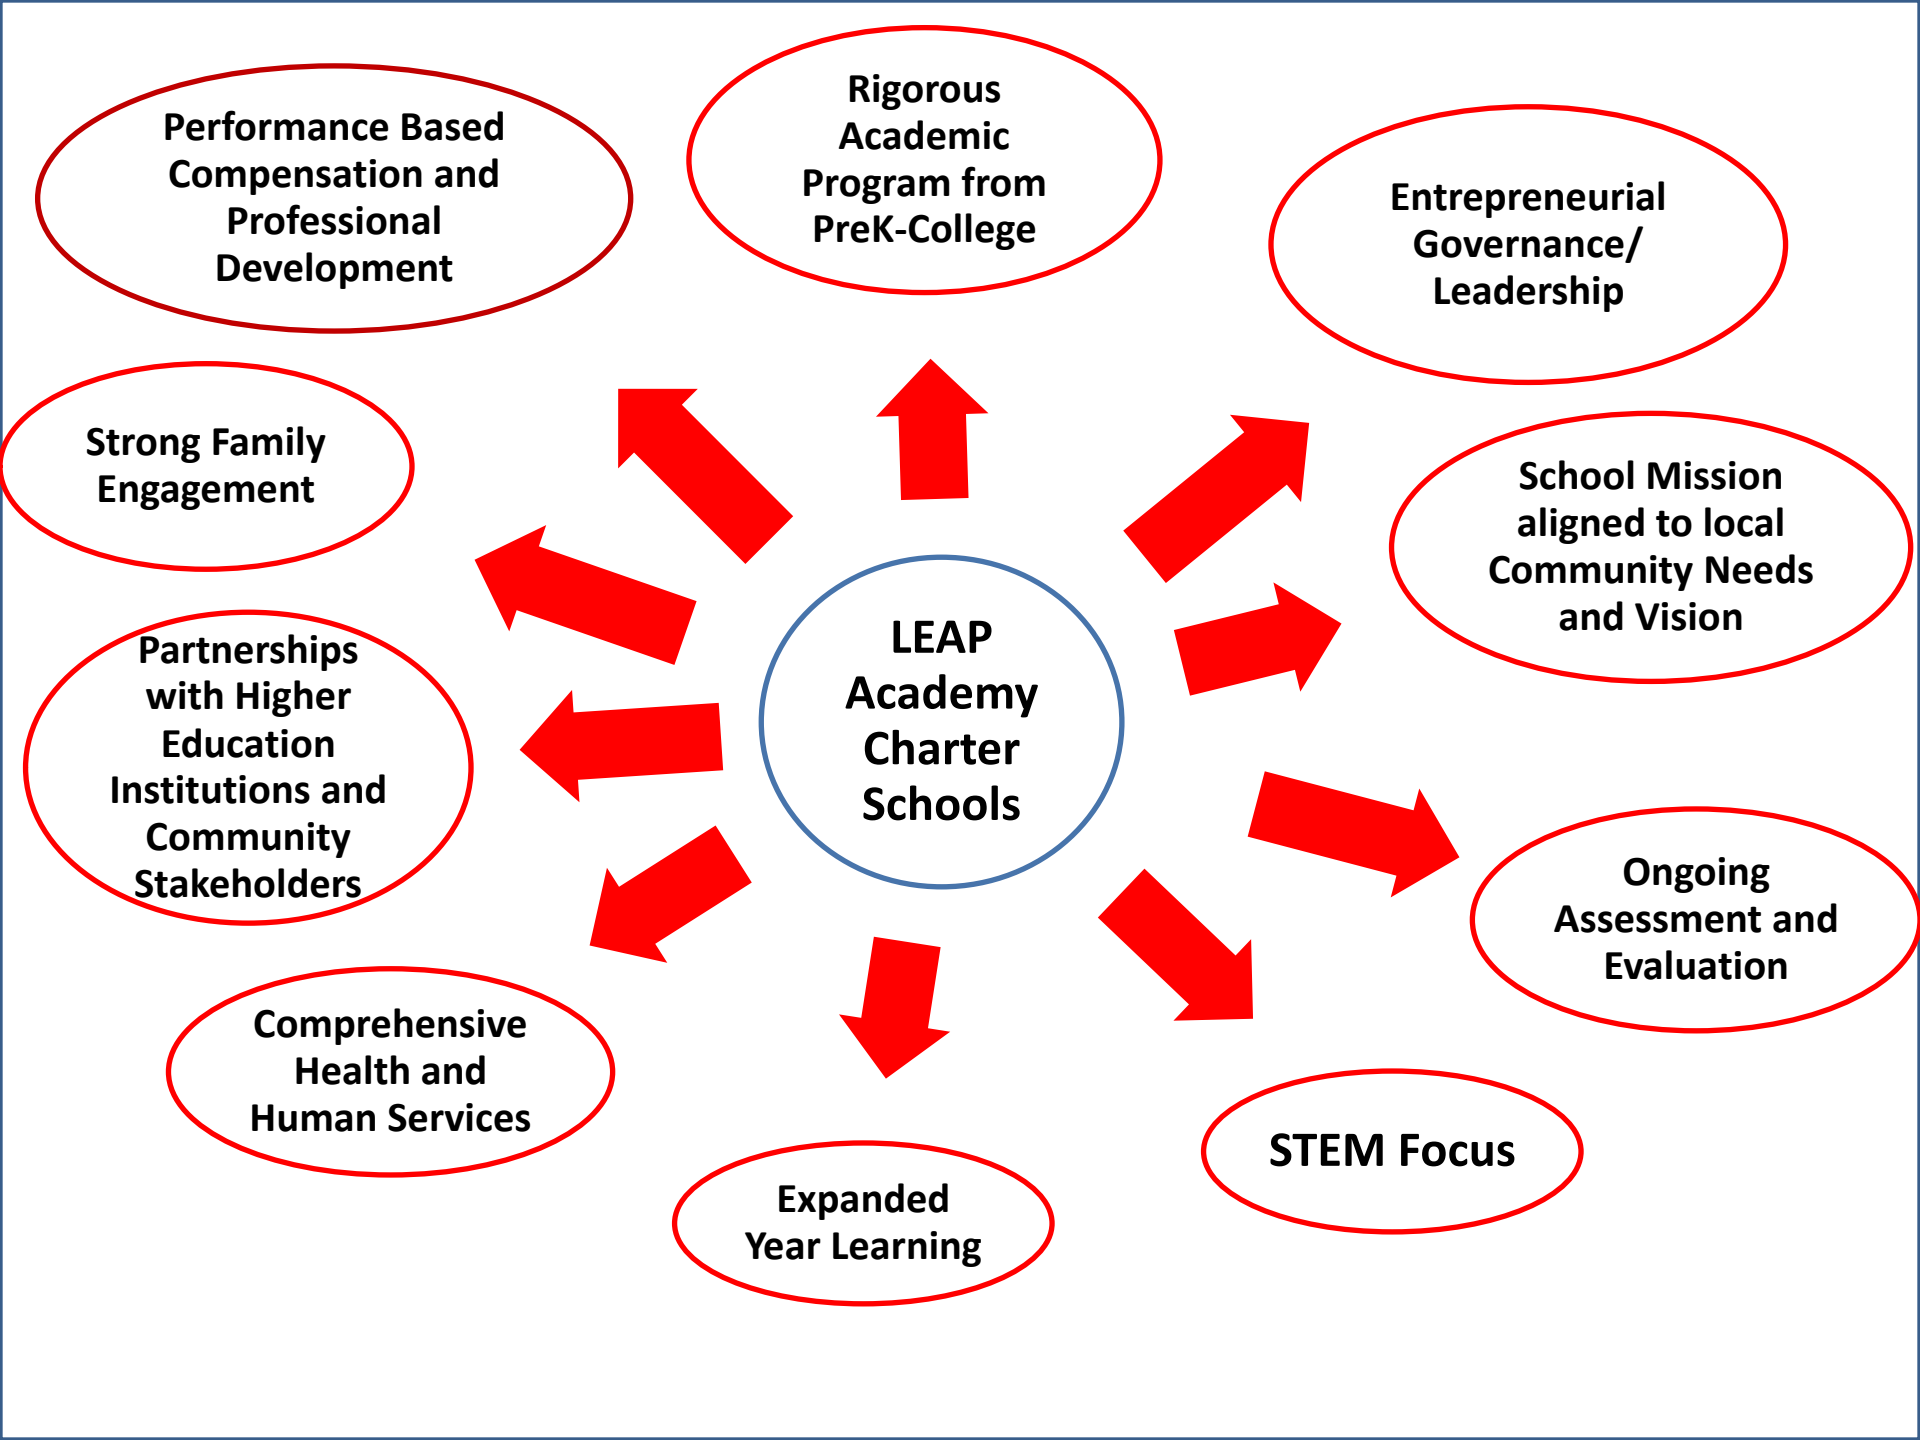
Performance Based Compensation and Professional Development

Rigorous Academic Program from PreK-College

Entrepreneurial Governance/ Leadership

Strong Family Engagement

School Mission aligned to local Community Needs and Vision

LEAP Academy Charter Schools

Partnerships with Higher Education Institutions and Community Stakeholders

Ongoing Assessment and Evaluation

Comprehensive Health and Human Services

STEM Focus

Expanded Year Learning